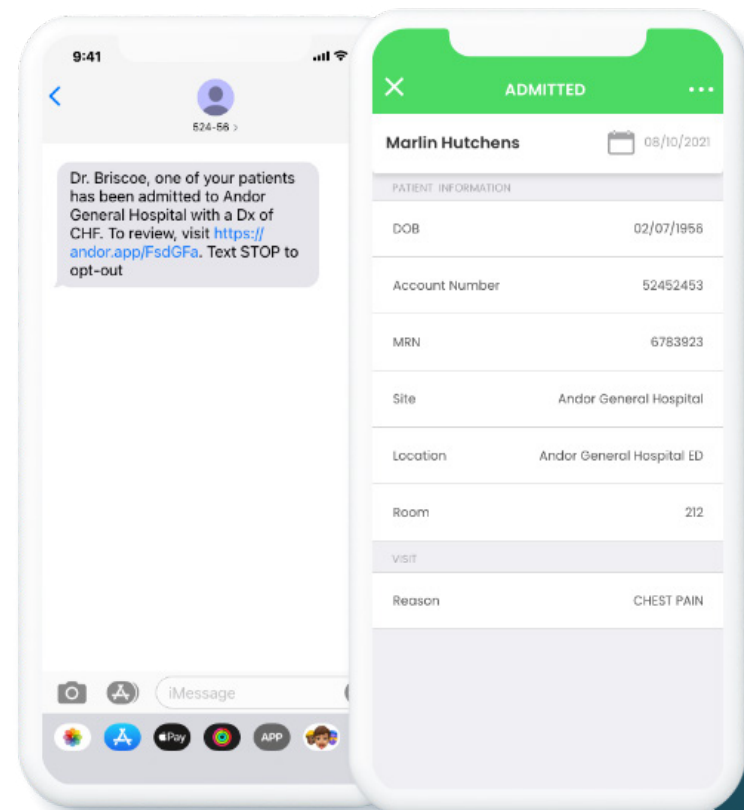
9:41

524-56 >

Dr. Briscoe, one of your patients has been admitted to Andor General Hospital with a Dx of CHF. To review, visit https://andor.app/FsdGFa. Text STOP to opt-out

iMessage

Pay

APP

ADMITTED

Marlin Hutchens

08/10/2021

PATIENT INFORMATION

| | |
|---|---|
| DOB | 02/07/1956 |
| Account Number | 52452453 |
| MRN | 6783923 |
| Site | Andor General Hospital |
| Location | Andor General Hospital ED |
| Room | 212 |

VISIT

| | |
|---|---|
| Reason | CHEST PAIN |